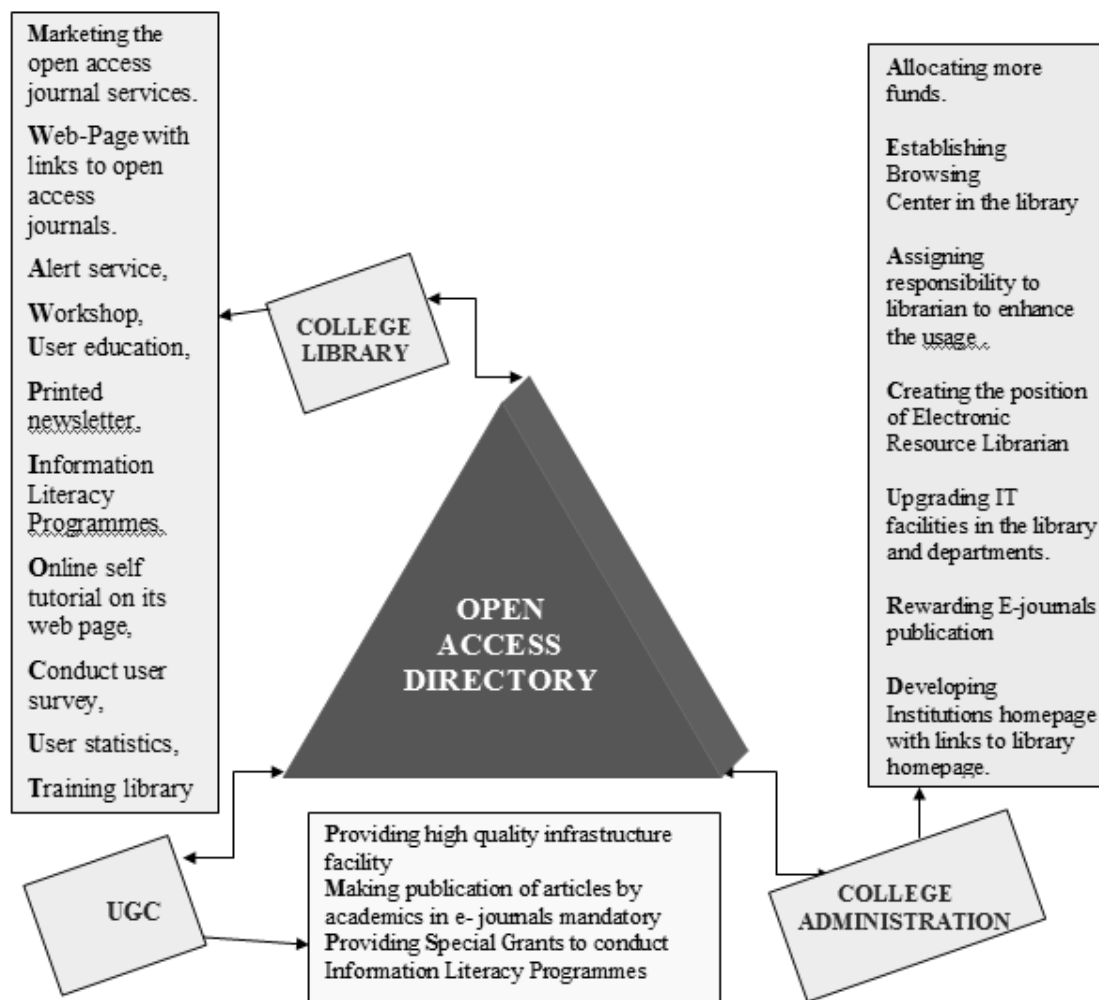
Marketing the open access journal services.

Web-Page with links to open access journals.

Alert service,

Workshop,
User education,

Printed newsletter,

Information Literacy Programmes,

Online self tutorial on its web page,

Conduct user survey,

User statistics,

Training library

COLLEGE LIBRARY

Allocating more funds.

Establishing Browsing Center in the library

Assigning responsibility to librarian to enhance the usage.,

Creating the position of Electronic Resource Librarian

Upgrading IT facilities in the library and departments.

Rewarding E-journals publication

Developing Institutions homepage with links to library homepage.

OPEN ACCESS DIRECTORY

UGC

Providing high quality infrastructure facility
Making publication of articles by academics in e- journals mandatory
Providing Special Grants to conduct Information Literacy Programmes

COLLEGE ADMINISTRATION